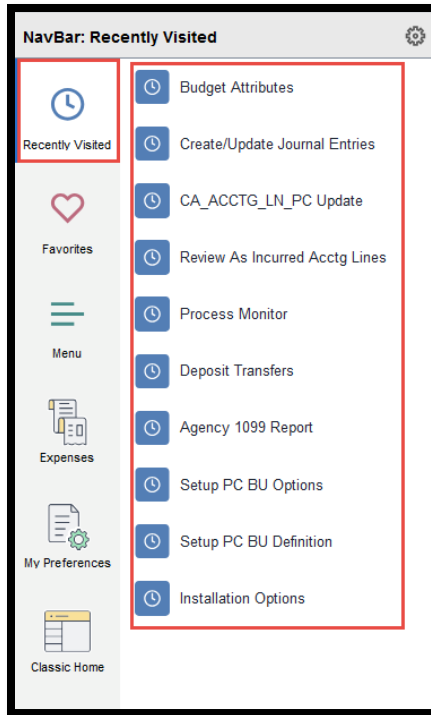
NavBar: Recently Visited

Recently Visited

Favorites

Menu

Expenses

My Preferences

Classic Home

Budget Attributes

Create/Update Journal Entries

CA_ACCTG_LN_PC Update

Review As Incurred Acctg Lines

Process Monitor

Deposit Transfers

Agency 1099 Report

Setup PC BU Options

Setup PC BU Definition

Installation Options